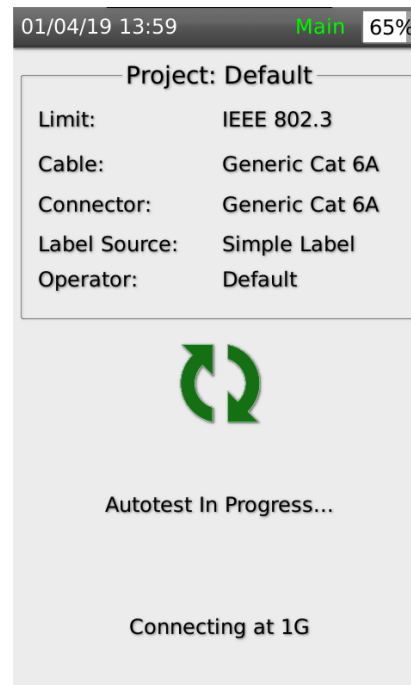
01/04/19 13:59 Main 65%

Project: Default

| | |
|---|---|
| Limit: | IEEE 802.3 |
| Cable: | Generic Cat 6A |
| Connector: | Generic Cat 6A |
| Label Source: | Simple Label |
| Operator: | Default |

Autotest In Progress...

Connecting at 1G